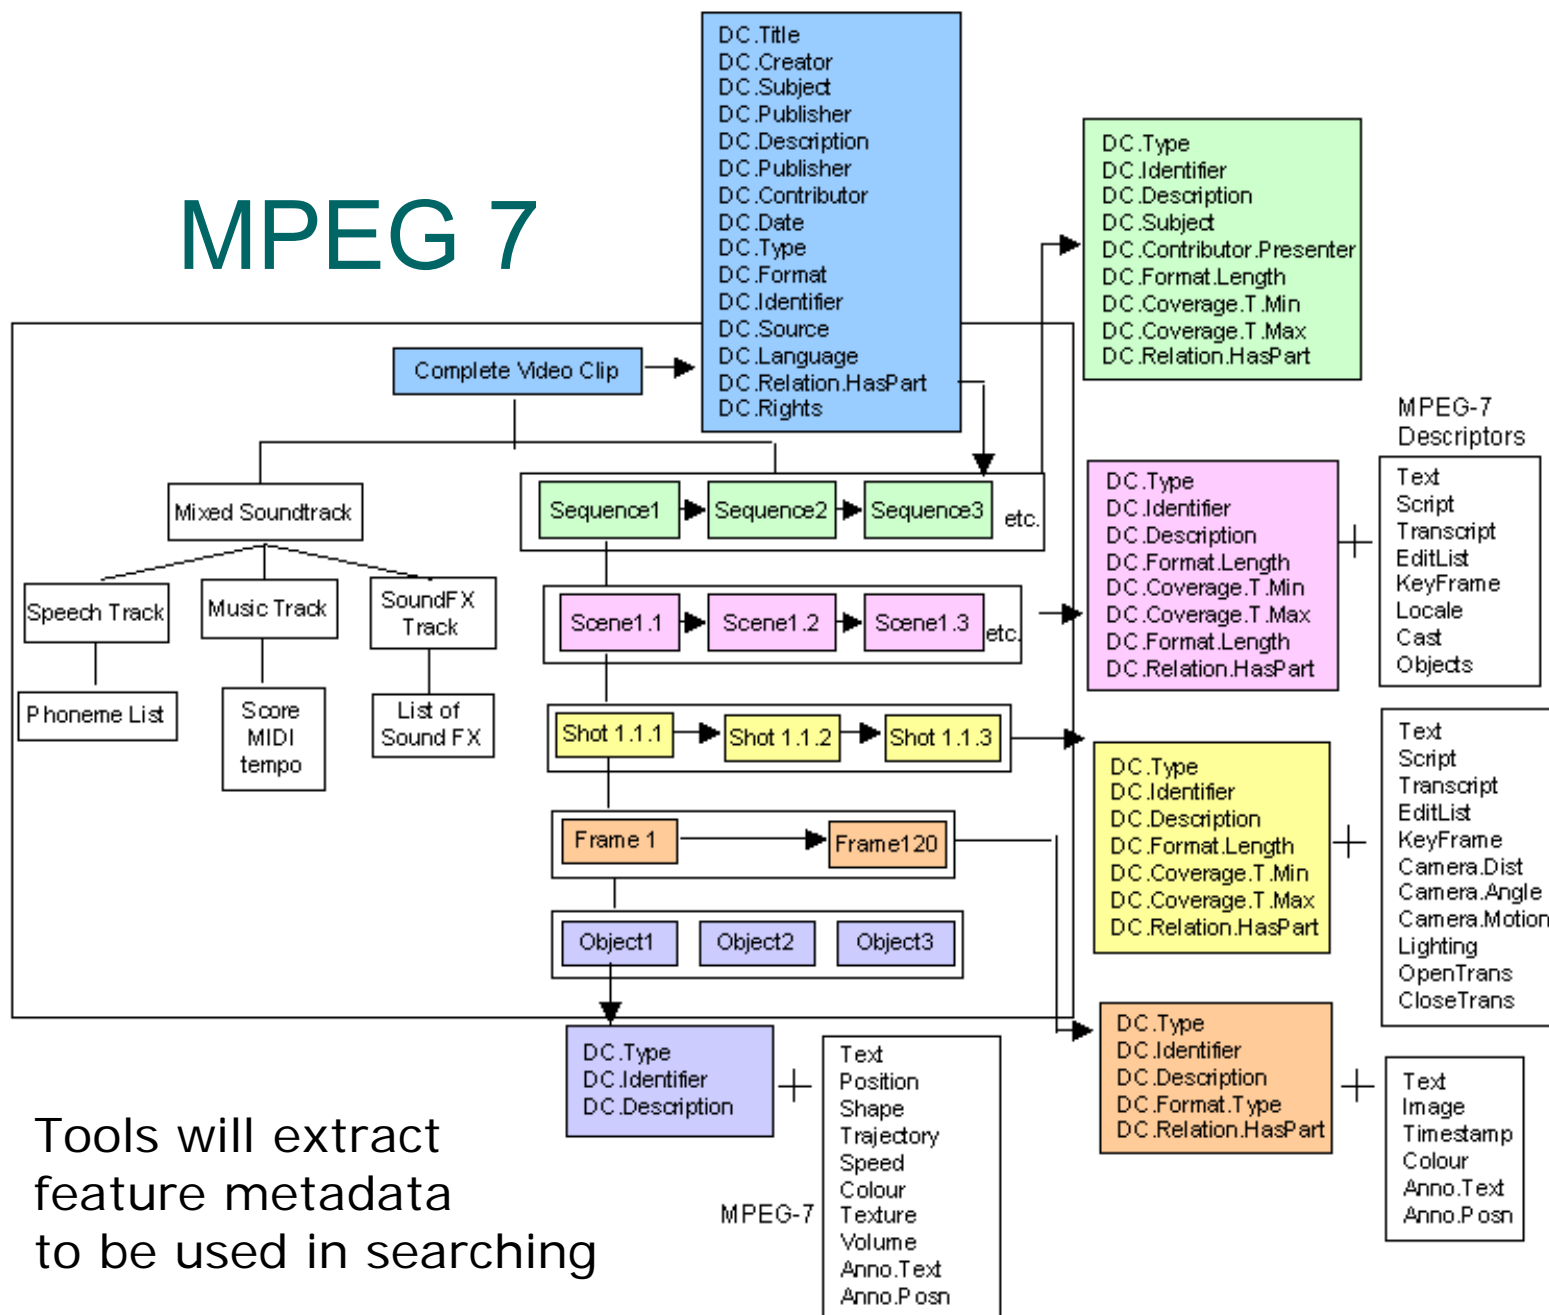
MPEG 7

DC.Title
DC.Creator
DC.Subject
DC.Publisher
DC.Description
DC.Publisher
DC.Contributor
DC.Date
DC.Type
DC.Format
DC.Identifier
DC.Source
DC.Language
DC.Relation.HasPart
DC.Rights

DC.Type
DC.Identifier
DC.Description
DC.Subject
DC.Contributor.Presenter
DC.Format.Length
DC.Coverage.T.Min
DC.Coverage.T.Max
DC.Relation.HasPart

Complete Video Clip

MPEG-7 Descriptors

Mixed Soundtrack

Sequence1
Sequence2
Sequence3
etc.

DC.Type
DC.Identifier
DC.Description
DC.Format.Length
DC.Coverage.T.Min
DC.Coverage.T.Max
DC.Format.Length
DC.Relation.HasPart

Text
Script
Transcript
EditList
KeyFrame
Locale
Cast
Objects

Speech Track
Music Track
SoundFX Track

Scene1.1
Scene1.2
Scene1.3
etc.

Phoneme List
Score MIDI tempo
List of Sound FX

Shot 1.1.1
Shot 1.1.2
Shot 1.1.3

Text
Script
Transcript
EditList
KeyFrame
Camera.Dist
Camera.Angle
Camera.Motion
Lighting
OpenTrans
CloseTrans

DC.Type
DC.Identifier
DC.Description
DC.Format.Length
DC.Coverage.T.Min
DC.Coverage.T.Max
DC.Relation.HasPart

Frame 1
Frame120

Object1
Object2
Object3

DC.Type
DC.Identifier
DC.Description
DC.Format.Type
DC.Relation.HasPart

Text
Image
Timestamp
Colour
Anno.Text
Anno.Posn

DC.Type
DC.Identifier
DC.Description

Text
Position
Shape
Trajectory
Speed
Colour
Texture
Volume
Anno.Text
Anno.Posn

MPEG-7

Tools will extract feature metadata to be used in searching